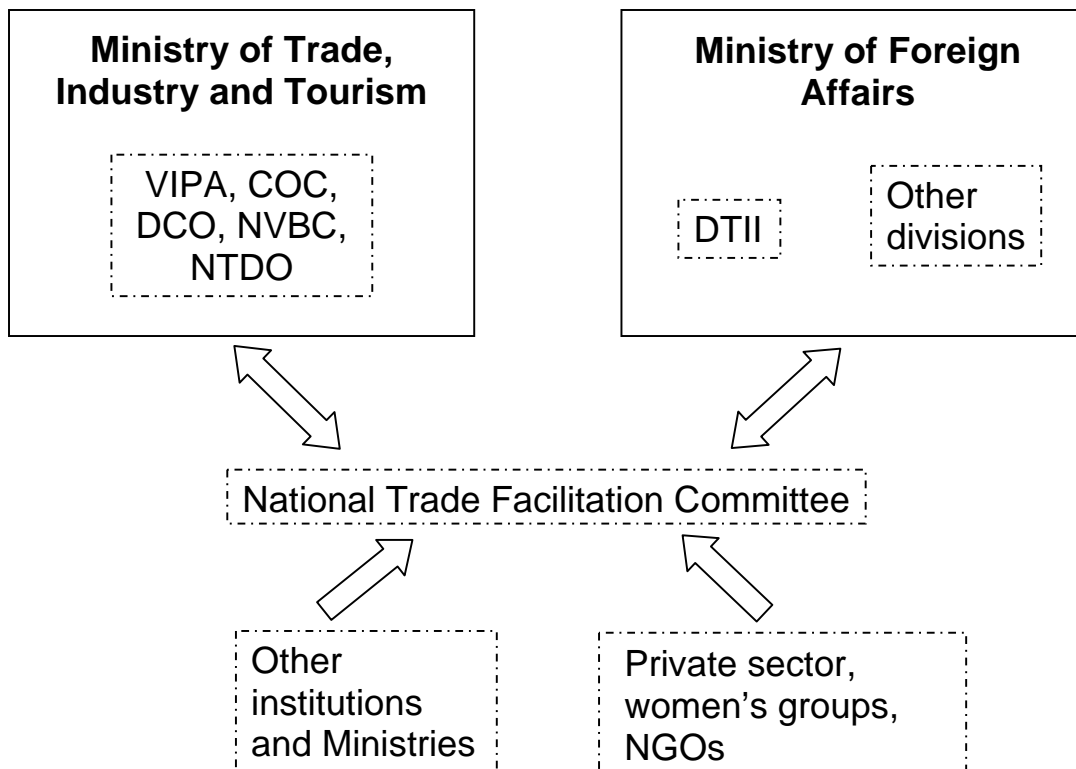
**Ministry of Trade, Industry and Tourism**

VIPA, COC, DCO, NVBC, NTDO

**Ministry of Foreign Affairs**

DTII

Other divisions

National Trade Facilitation Committee

Other institutions and Ministries

Private sector, women's groups, NGOs